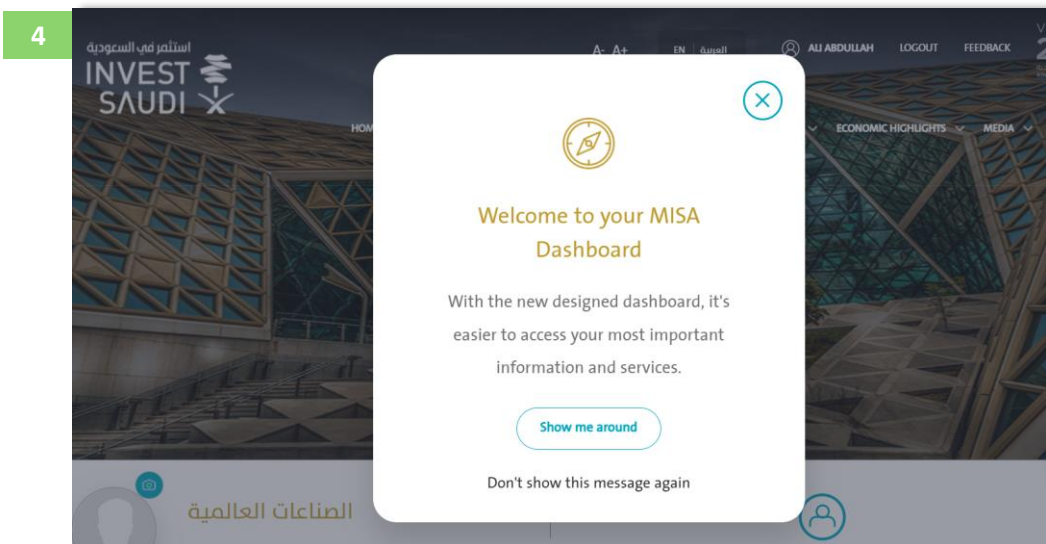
4

استثمر في السعودية
INVEST SAUDI

A- A+
EN العربية
ALI ABDULLAH
LOGOUT
FEEDBACK

HOM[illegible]
ECONOMIC HIGHLIGHTS
MEDIA

Welcome to your MISA Dashboard

With the new designed dashboard, it's easier to access your most important information and services.

Show me around

Don't show this message again

الصناعات العالمية